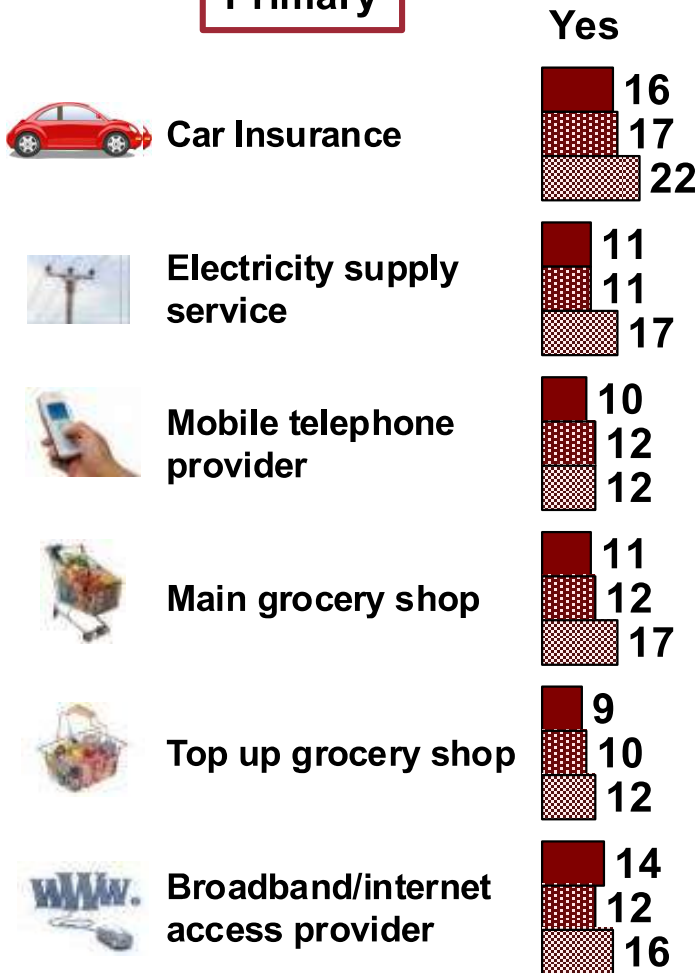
Primary

Yes

Car Insurance
16
17
22

Electricity supply service
11
11
17

Mobile telephone provider
10
12
12

Main grocery shop
11
12
17

Top up grocery shop
9
10
12

Broadband/internet access provider
14
12
16